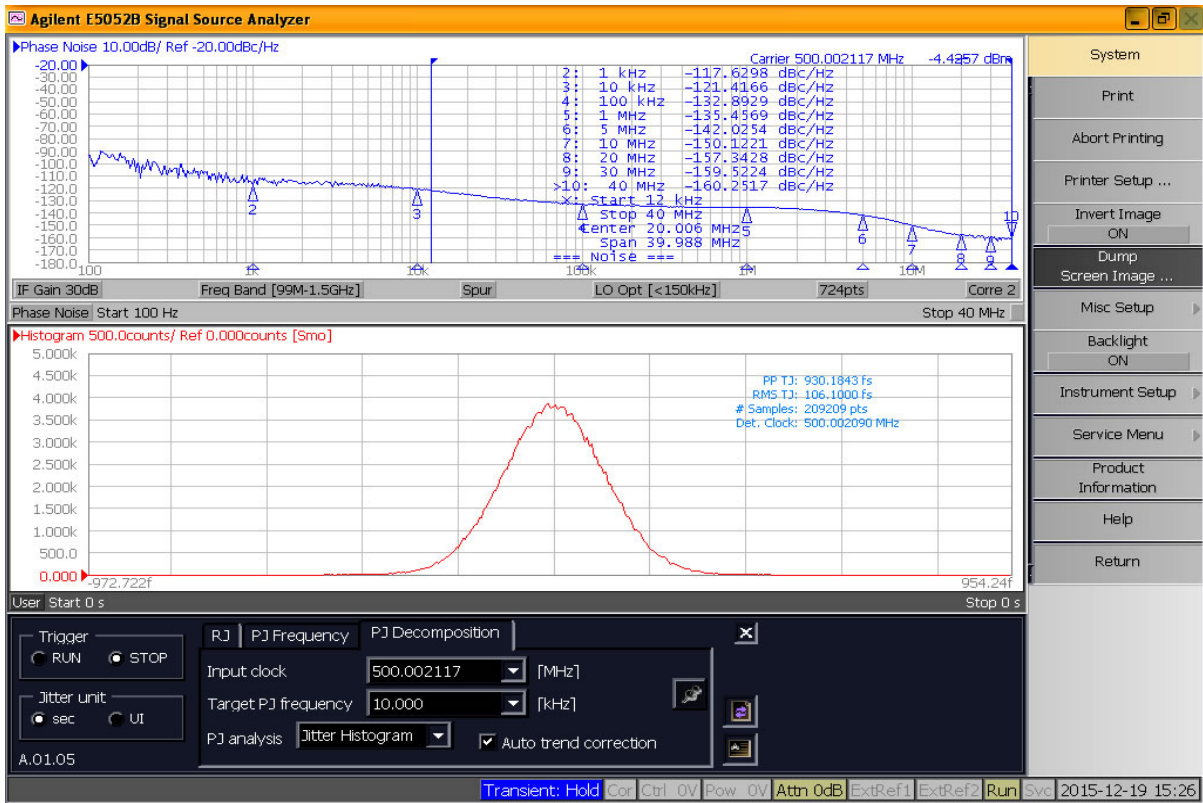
Agilent E5052B Signal Source Analyzer

Phase Noise 10.00dB/ Ref -20.00dBc/Hz

Carrier 500.002117 MHz -4.4257 dBm

-20.00
-30.00
-40.00
-50.00
-60.00
-70.00
-80.00
-90.00
-100.0
-110.0
-120.0
-130.0
-140.0
-150.0
-160.0
-170.0
-180.0

2: 1 kHz -117.6298 dBc/Hz
3: 10 kHz -121.4166 dBc/Hz
4: 100 kHz -132.8929 dBc/Hz
5: 1 MHz -135.4569 dBc/Hz
6: 5 MHz -142.0254 dBc/Hz
7: 10 MHz -150.1221 dBc/Hz
8: 20 MHz -157.3428 dBc/Hz
9: 30 MHz -159.5224 dBc/Hz
>10: 40 MHz -160.2517 dBc/Hz
x: Start 12 kHz
Stop 40 MHz
Center 20.006 MHz
Span 39.988 MHz
=== Noise ===

2 3 4 5 6 7 8 9 10

100 1k 10k 100k 1M 10M

IF Gain 30dB | Freq Band [99M-1.5GHz] | Spur | LO Opt [<150kHz] | 724pts | Corre 2

Phase Noise Start 100 Hz | Stop 40 MHz

Histogram 500.0counts/ Ref 0.000counts [Smo]

5.000k
4.500k
4.000k
3.500k
3.000k
2.500k
2.000k
1.500k
1.000k
500.0
0.000

PP TJ: 930.1843 fs
RMS TJ: 106.1000 fs
# Samples: 209209 pts
Det. Clock: 500.002090 MHz

-972.722f
954.24f

User Start 0 s | Stop 0 s

Trigger
RUN
STOP

Jitter unit
sec
UI

A.01.05

RJ | PJ Frequency | PJ Decomposition

Input clock 500.002117 [MHz]
Target PJ frequency 10.000 [kHz]
PJ analysis Jitter Histogram
Auto trend correction

System
Print
Abort Printing
Printer Setup ...
Invert Image
ON
Dump Screen Image ...
Misc Setup
Backlight
ON
Instrument Setup
Service Menu
Product Information
Help
Return

Transient: Hold | Cor | Ctrl 0V | Pow 0V | Attn 0dB | ExtRef1 | ExtRef2 | Run | Svc | 2015-12-19 15:26